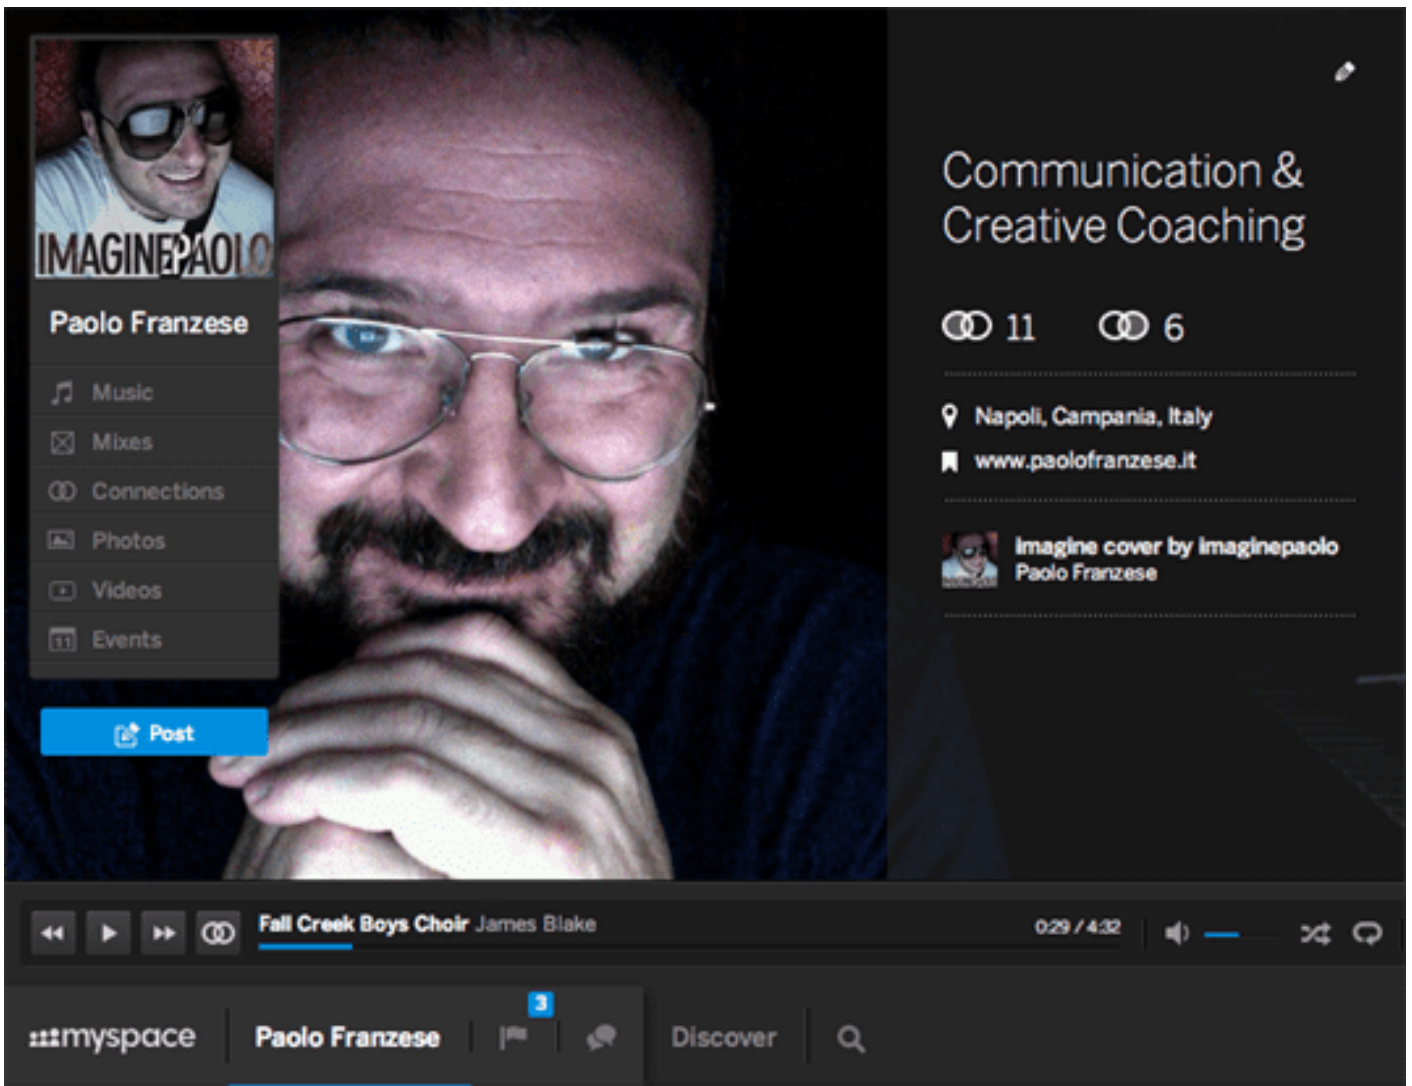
IMAGINEPAOLO

Paolo Franzese

Music
Mixes
Connections
Photos
Videos
Events

Post

Communication & Creative Coaching

11 6

Napoli, Campania, Italy
www.paolofranzese.it

Imagine cover by imaginepaolo
Paolo Franzese

Fall Creek Boys Choir James Blake 0:29 / 4:32

myspace Paolo Franzese 3 Discover